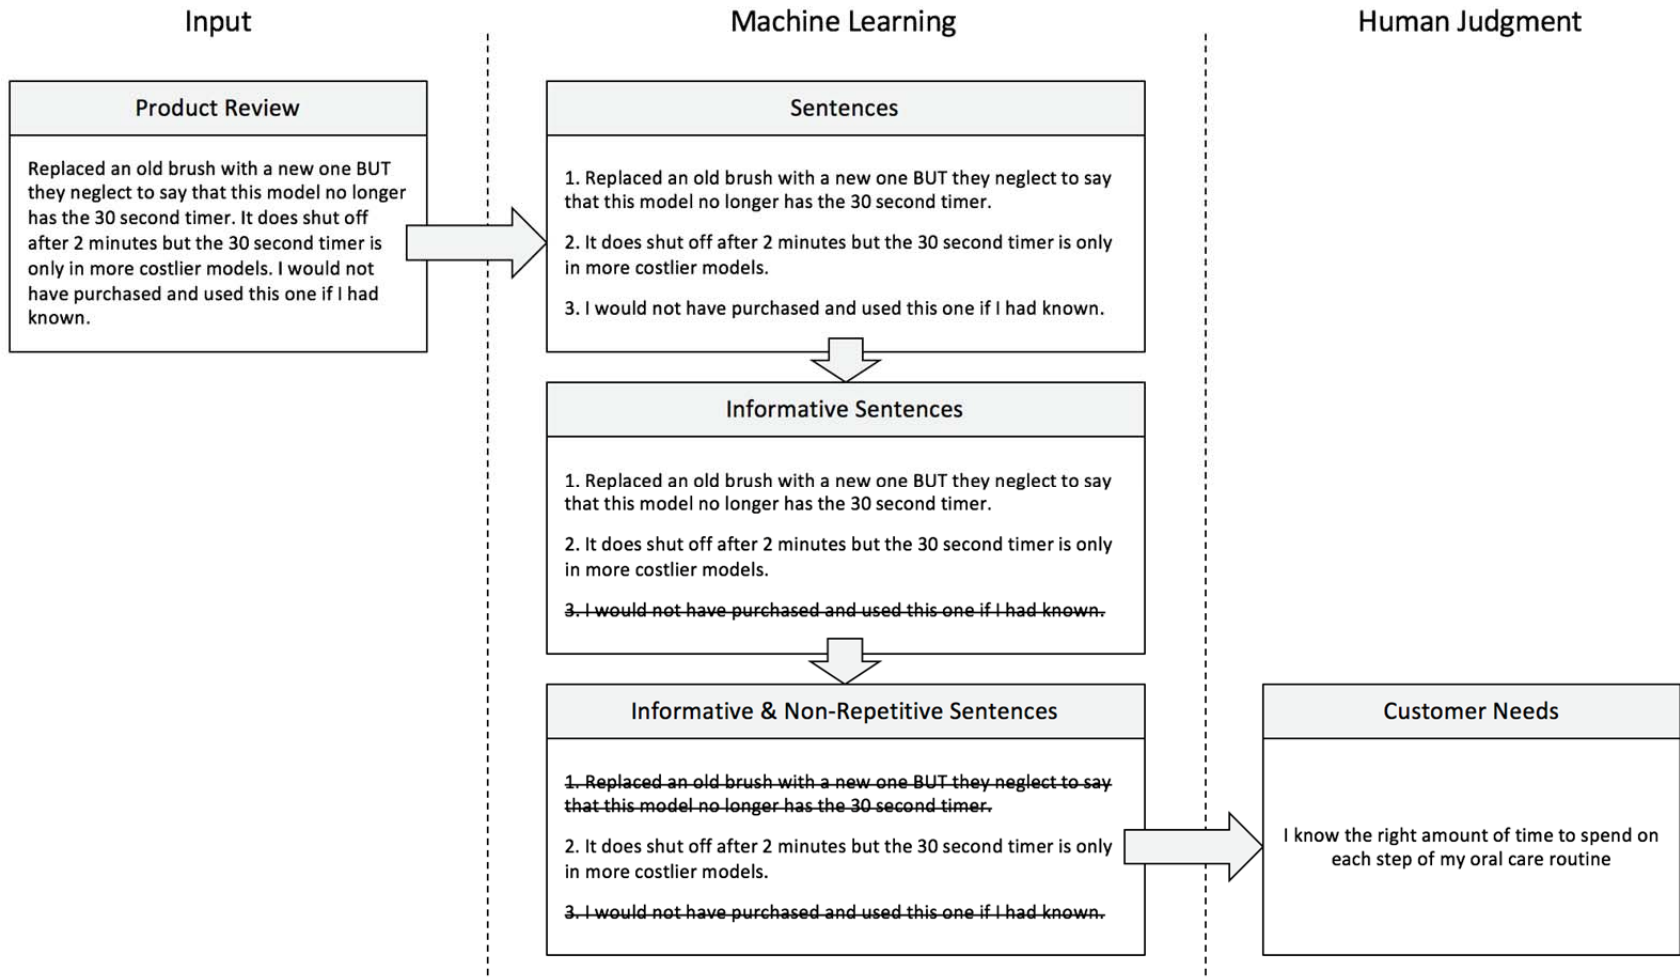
Input

Machine Learning

Human Judgment

Product Review

Replaced an old brush with a new one BUT they neglect to say that this model no longer has the 30 second timer. It does shut off after 2 minutes but the 30 second timer is only in more costlier models. I would not have purchased and used this one if I had known.

Sentences

1. Replaced an old brush with a new one BUT they neglect to say that this model no longer has the 30 second timer.

2. It does shut off after 2 minutes but the 30 second timer is only in more costlier models.

3. I would not have purchased and used this one if I had known.

Informative Sentences

1. Replaced an old brush with a new one BUT they neglect to say that this model no longer has the 30 second timer.

2. It does shut off after 2 minutes but the 30 second timer is only in more costlier models.

~~3. I would not have purchased and used this one if I had known.~~

Informative & Non-Repetitive Sentences

~~1. Replaced an old brush with a new one BUT they neglect to say that this model no longer has the 30 second timer.~~

2. It does shut off after 2 minutes but the 30 second timer is only in more costlier models.

~~3. I would not have purchased and used this one if I had known.~~

Customer Needs

I know the right amount of time to spend on each step of my oral care routine